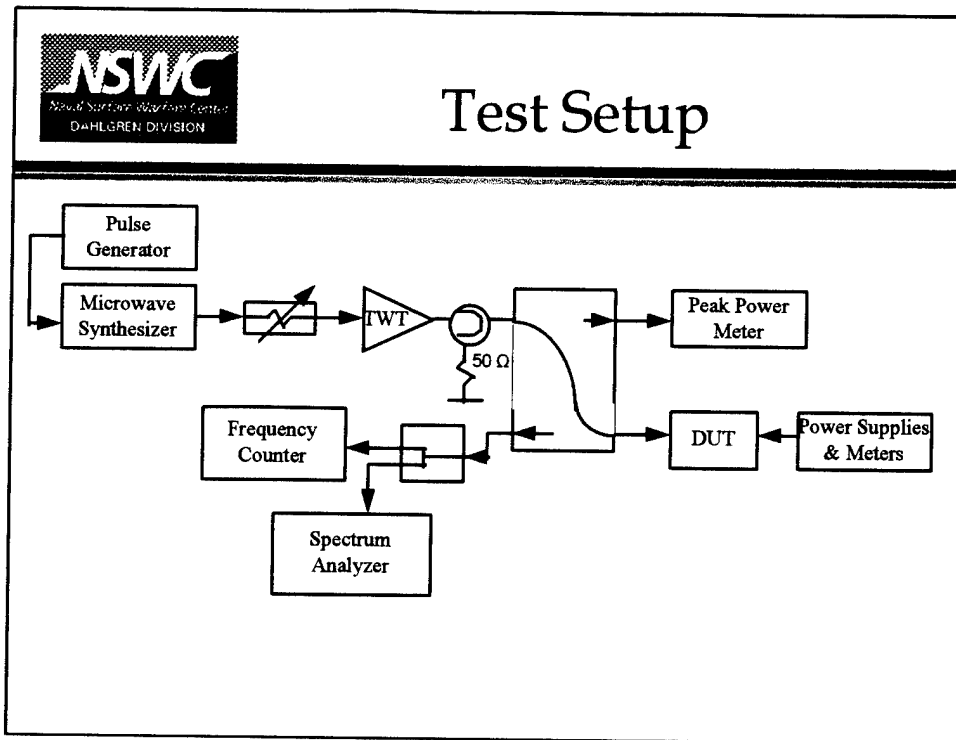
NSWC
Naval Surface Warfare Center
DAHLGREN DIVISION

Test Setup

Pulse Generator

Microwave Synthesizer

TWT

50 Ω

Peak Power Meter

Frequency Counter

DUT

Power Supplies & Meters

Spectrum Analyzer